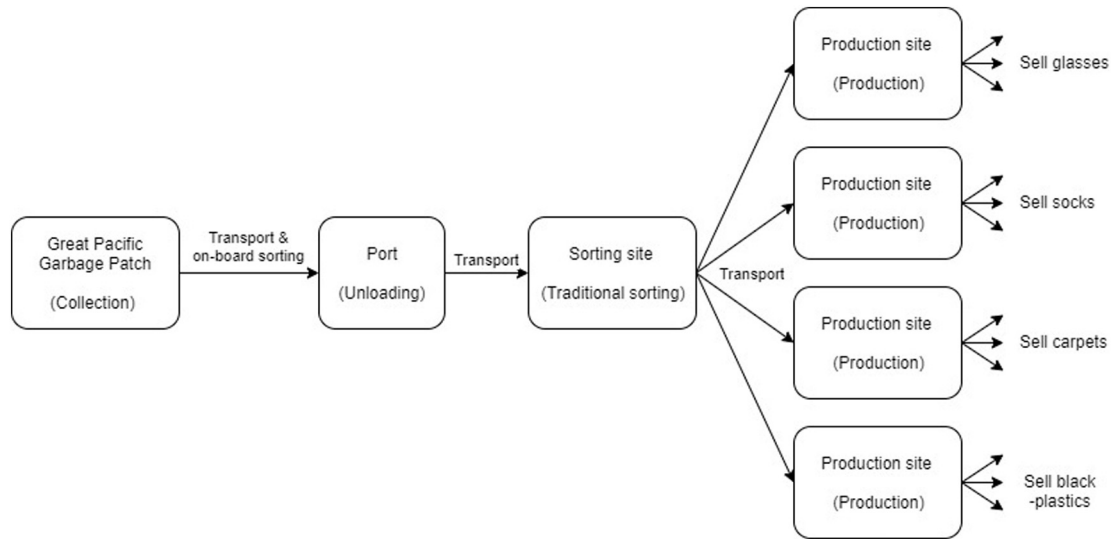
Great Pacific Garbage Patch

(Collection)

Transport & on-board sorting

Port

(Unloading)

Transport

Sorting site

(Traditional sorting)

Transport

Production site

(Production)

Sell glasses

Production site

(Production)

Sell socks

Production site

(Production)

Sell carpets

Production site

(Production)

Sell black -plastics